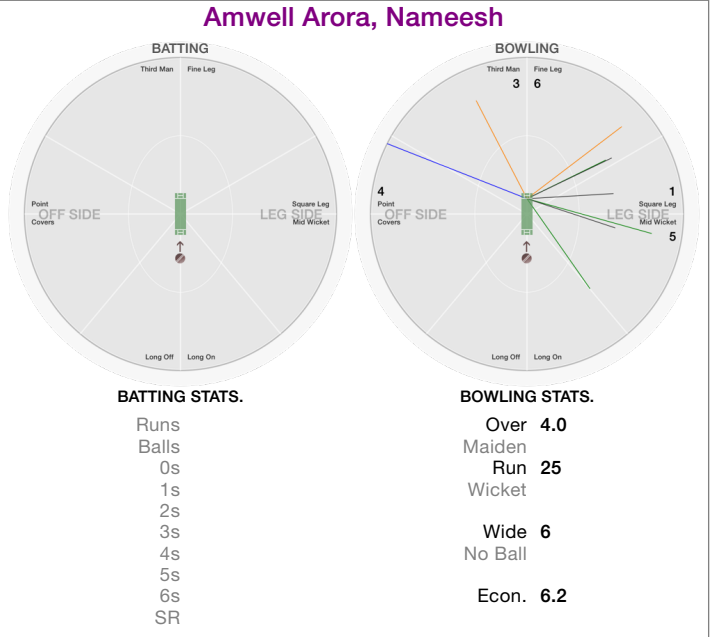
Amwell Arora, Nameesh

BATTING

Third Man
Fine Leg
Point
Covers
OFF SIDE
Square Leg
Mid Wicket
LEG SIDE
Long Off
Long On

BOWLING

Third Man
Fine Leg
3
6
4
Point
Covers
OFF SIDE
1
Square Leg
Mid Wicket
LEG SIDE
5
Long Off
Long On

BATTING STATS.

Runs
Balls
0s
1s
2s
3s
4s
5s
6s
SR

BOWLING STATS.

Over 4.0
Maiden
Run 25
Wicket

Wide 6
No Ball

Econ. 6.2